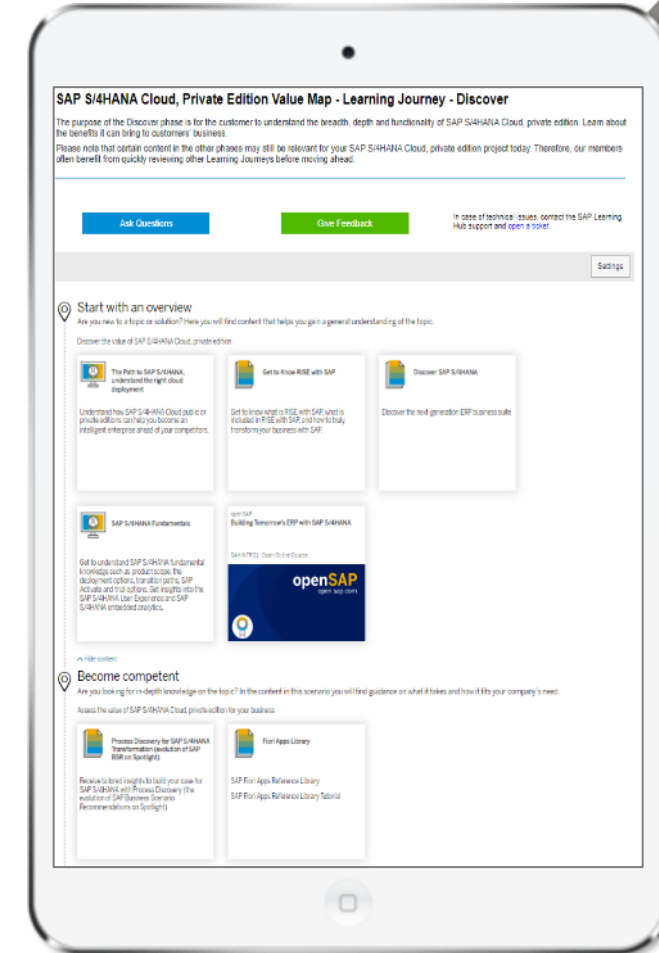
SAP S/4HANA Cloud, Private Edition Value Map - Learning Journey - Discover

The purpose of the Discover phase is for the customer to understand the breadth, depth and functionality of SAP S/4HANA Cloud, private edition. Learn about the benefits it can bring to customers' business.

Please note that certain content in the other phases may still be relevant for your SAP S/4HANA Cloud, private edition project today. Therefore, our members often benefit from quickly reviewing other Learning Journeys before moving ahead.

Ask Questions

Give Feedback

In case of technical issues, contact the SAP Learning Hub support and open a ticket.

Settings

Start with an overview

Are you new to a topic or solution? Here you will find content that helps you gain a general understanding of the topic.

Discover the value of SAP S/4HANA Cloud, private edition

The Path to SAP S/4HANA, understand the right cloud deployment

Understand how SAP S/4HANA Cloud public or private editions can help you become an intelligent enterprise ahead of your competitors.

Get to Know RISE with SAP

Get to know what is RISE with SAP, what is included in RISE with SAP, and how to truly transform your business with SAP.

Discover SAP S/4HANA

Discover the next generation ERP business suite

SAP S/4HANA Fundamentals

Get to understand SAP S/4HANA fundamental knowledge such as product scope, the deployment options, transition paths, SAP Activate and trial options. Get insights into the SAP S/4HANA User Experience and SAP S/4HANA embedded analytics.

openSAP
Building Tomorrow's ERP with SAP S/4HANA

S4H/NTR01 · Open Online Course

openSAP
open.sap.com

^ Hide content

Become competent

Are you looking for in-depth knowledge on the topic? In the content in this scenario you will find guidance on what it takes and how it fits your company's need.

Assess the value of SAP S/4HANA Cloud, private edition for your business

Process Discovery for SAP S/4HANA Transformation (evolution of SAP BSR on Spotlight)

Receive tailored insights to build your case for SAP S/4HANA with Process Discovery (the evolution of SAP Business Scenario Recommendations on Spotlight)

Fiori Apps Library

SAP Fiori Apps Reference Library

SAP Fiori Apps Reference Library Tutorial